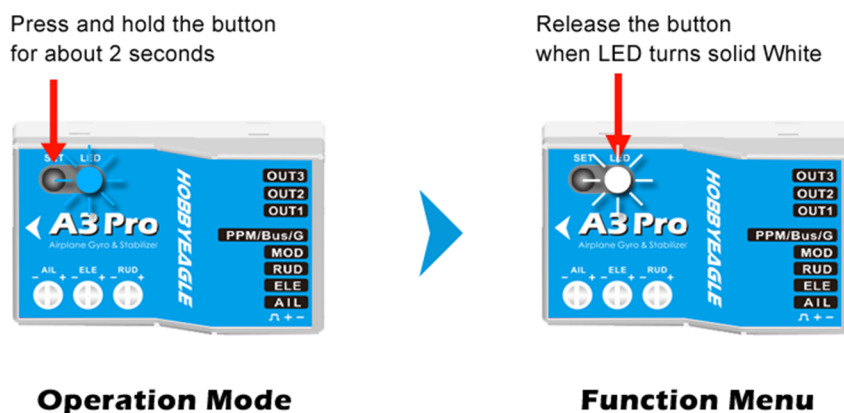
Press and hold the button for about 2 seconds

SET LED

A3 Pro

Airplane Gyro & Stabilizer

HOBBYEAGLE

OUT3
OUT2
OUT1
PPM/Bus/G
MOD
RUD
ELE
AIL

AIL – + ELE – + RUD – +

**Operation Mode**

Release the button when LED turns solid White

SET LED

A3 Pro

Airplane Gyro & Stabilizer

HOBBYEAGLE

OUT3
OUT2
OUT1
PPM/Bus/G
MOD
RUD
ELE
AIL

AIL – + ELE – + RUD – +

**Function Menu**